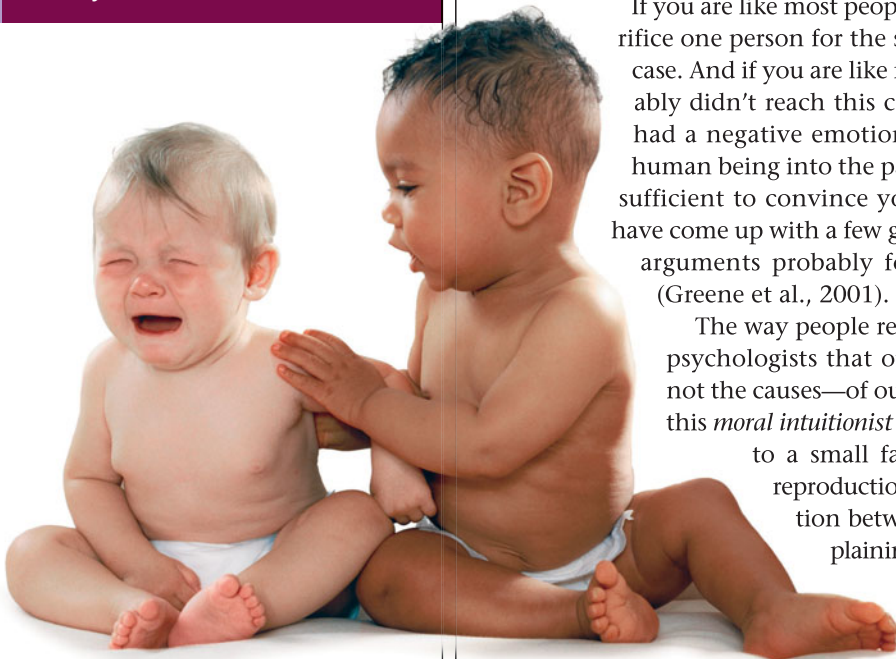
If you are like most peop
rifice one person for the s
case. And if you are like
ably didn't reach this c
had a negative emotion
human being into the p
sufficient to convince yo
have come up with a few g
arguments probably fe
(Greene et al., 2001).

The way people re
psychologists that o
not the causes—of ou
this *moral intuitionist*
to a small fa
reproductio
tion betw
plainin